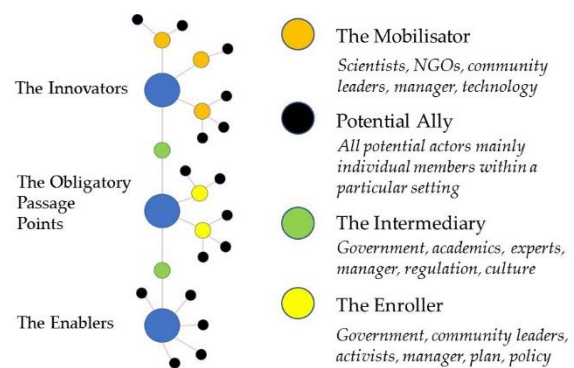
The Innovators

The Obligatory Passage Points

The Enablers

The Mobilisator

Scientists, NGOs, community leaders, manager, technology

Potential Ally

All potential actors mainly individual members within a particular setting

The Intermediary

Government, academics, experts, manager, regulation, culture

The Enroller

Government, community leaders, activists, manager, plan, policy